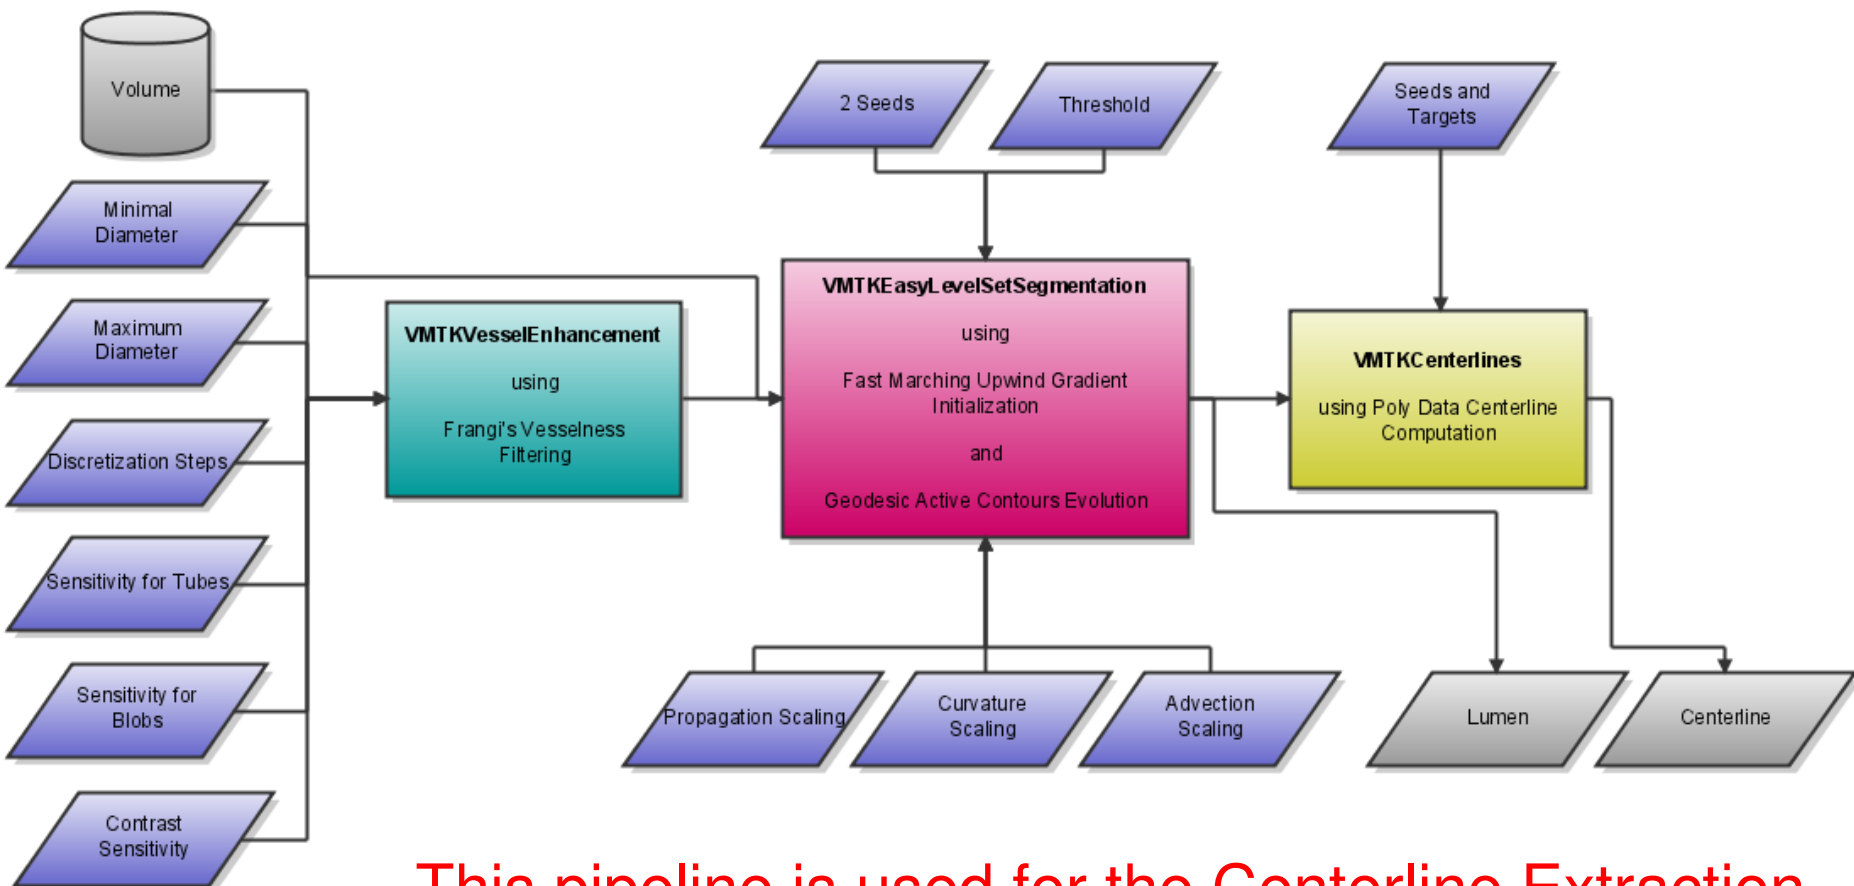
Volume

Minimal Diameter

Maximum Diameter

Discretization Steps

Sensitivity for Tubes

Sensitivity for Blobs

Contrast Sensitivity

VMTKVesselEnhancement

using

Frangi's Vesselness Filtering

2 Seeds

Threshold

VMTKEasyLevelSetSegmentation

using

Fast Marching Upwind Gradient Initialization

and

Geodesic Active Contours Evolution

Propagation Scaling

Curvature Scaling

Advection Scaling

Seeds and Targets

VMTKCenterlines

using Poly Data Centerline Computation

Lumen

Centerline

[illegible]